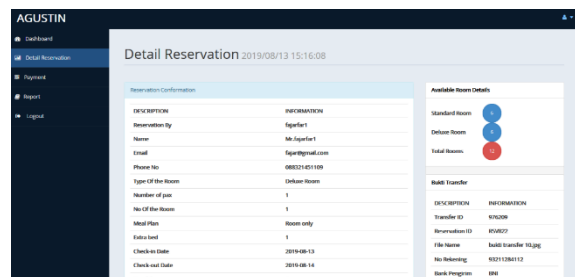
AGUSTIN

Dashboard
Detail Reservation
Payment
Report
Logout

Detail Reservation 2019/08/13 15:16:08

Reservation Conformation

| DESCRIPTION | INFORMATION |
|---|---|
| Reservation By | fajarfar1 |
| Name | Mr.fajarfar1 |
| Email | fajar@gmail.com |
| Phone No | 088321451109 |
| Type Of the Room | Deluxe Room |
| Number of pax | 1 |
| No Of the Room | 1 |
| Meal Plan | Room only |
| Extra bed | 1 |
| Check-in Date | 2019-08-13 |
| Check-out Date | 2019-08-14 |

Available Room Details

Standard Room 0
Deluxe Room 0
Total Rooms 12

Bukti Transfer

| DESCRIPTION | INFORMATION |
|---|---|
| Transfer ID | 976209 |
| Reservation ID | RSV822 |
| File Name | bukti transfer 10.jpg |
| No Rekening | 93211284112 |
| Bank Pengirim | BNI |